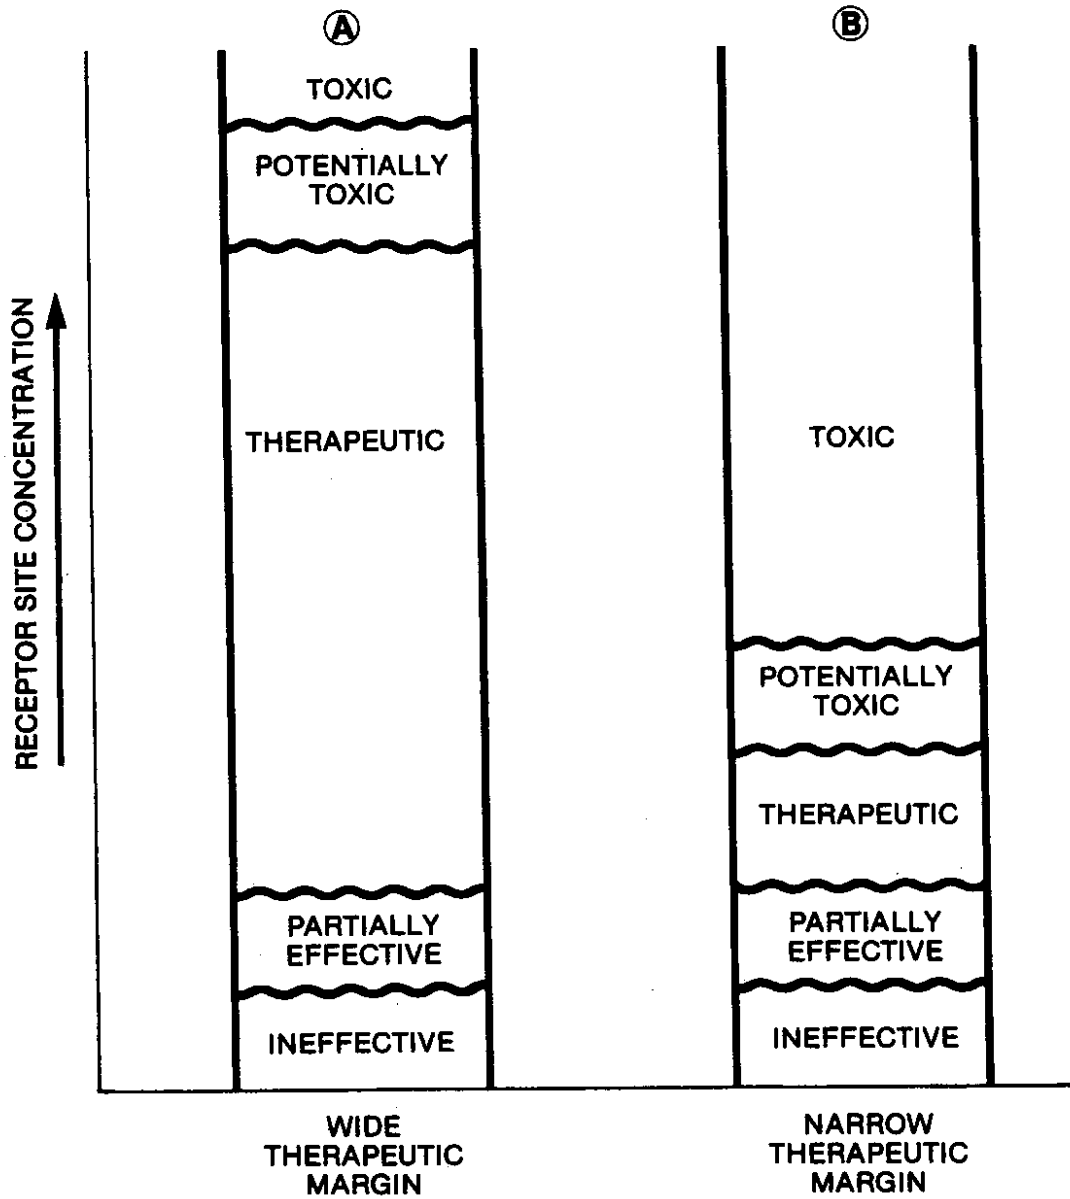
RECEPTOR SITE CONCENTRATION

A

TOXIC

POTENTIALLY TOXIC

THERAPEUTIC

PARTIALLY EFFECTIVE

INEFFECTIVE

WIDE THERAPEUTIC MARGIN

B

TOXIC

POTENTIALLY TOXIC

THERAPEUTIC

PARTIALLY EFFECTIVE

INEFFECTIVE

NARROW THERAPEUTIC MARGIN